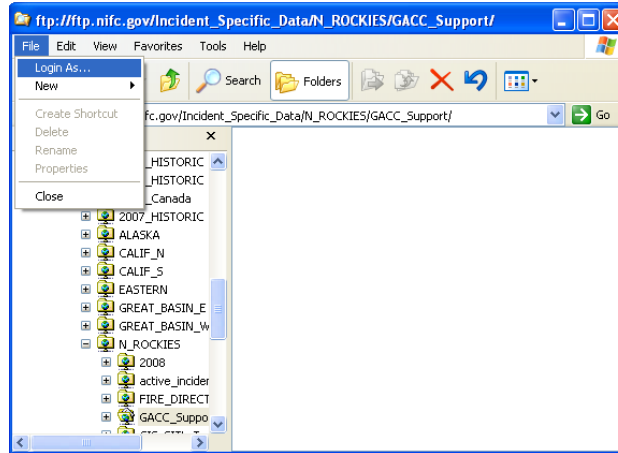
ftp://ftp.nifc.gov/Incident_Specific_Data/N_ROCKIES/GACC_Support/

File Edit View Favorites Tools Help

Login As...
New
Create Shortcut
Delete
Rename
Properties
Close

Search Folders

fc.gov/Incident_Specific_Data/N_ROCKIES/GACC_Support/

Go

×

_HISTORIC
_HISTORIC
_Canada
2007_HISTORIC
ALASKA
CALIF_N
CALIF_S
EASTERN
GREAT_BASIN_E
GREAT_BASIN_W
N_ROCKIES
2008
active_incider
FIRE_DIRECT
GACC_Suppo